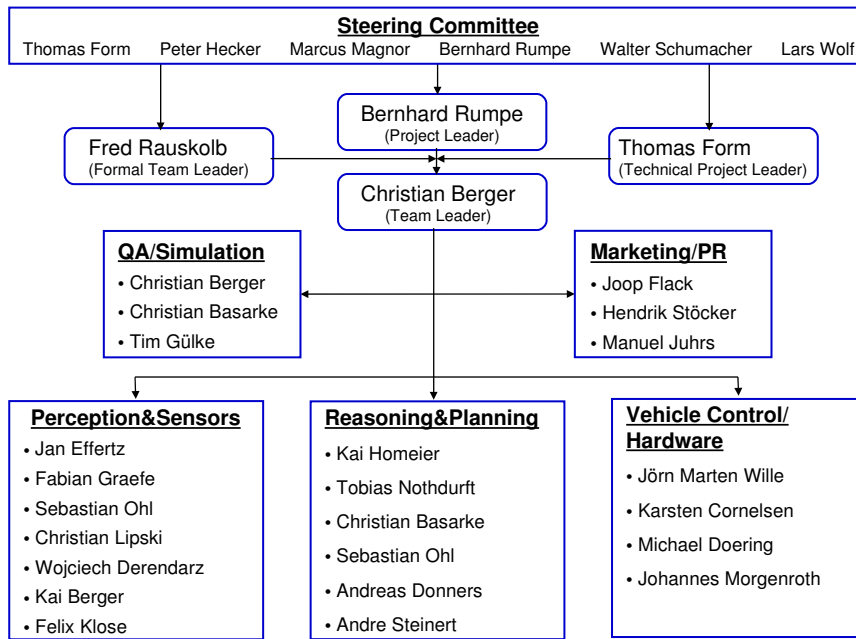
Steering Committee
Thomas Form Peter Hecker Marcus Magnor Bernhard Rumpe Walter Schumacher Lars Wolf

Bernhard Rumpe
(Project Leader)

Fred Rauskolb
(Formal Team Leader)

Thomas Form
(Technical Project Leader)

Christian Berger
(Team Leader)

QA/Simulation
• Christian Berger
• Christian Basarke
• Tim Gülke

Marketing/PR
• Joop Flack
• Hendrik Stöcker
• Manuel Juhrs

Perception&Sensors
• Jan Effertz
• Fabian Graefe
• Sebastian Ohl
• Christian Lipski
• Wojciech Derendarz
• Kai Berger
• Felix Klose

Reasoning&Planning
• Kai Homeier
• Tobias Nothdurft
• Christian Basarke
• Sebastian Ohl
• Andreas Donners
• Andre Steinert

Vehicle Control/ Hardware
• Jörn Marten Wille
• Karsten Cornelsen
• Michael Doering
• Johannes Morgenroth